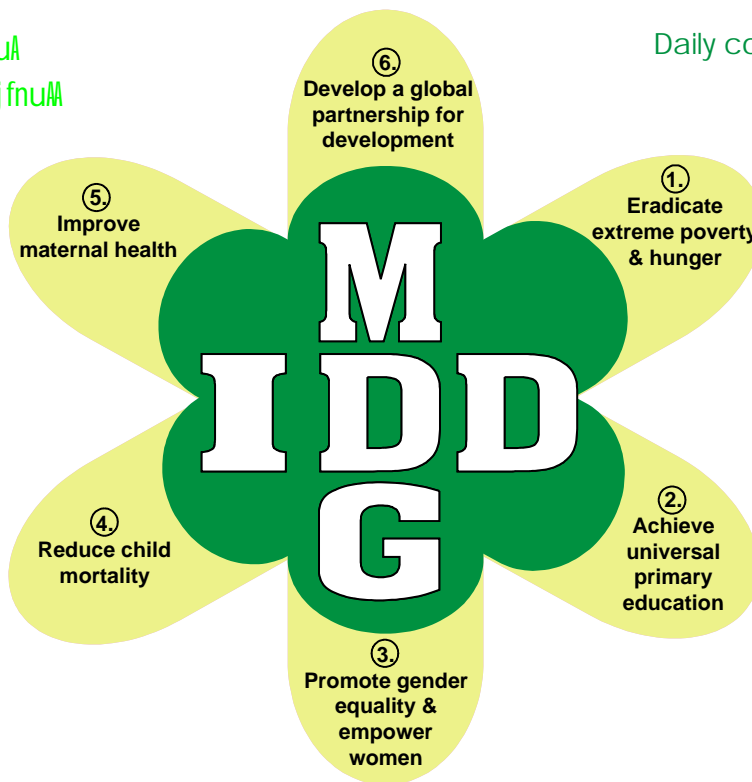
uA

ifnuAA

Daily co

6.
Develop a global partnership for development

5.
Improve maternal health

1.
Eradicate extreme poverty & hunger

M
IDD
G

4.
Reduce child mortality

2.
Achieve universal primary education

3.
Promote gender equality & empower women